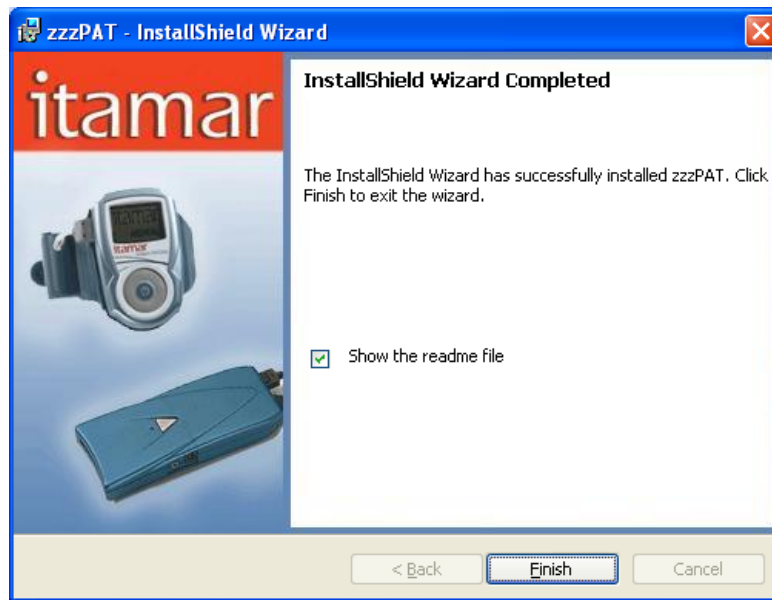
zzzPAT - InstallShield Wizard

itamar

InstallShield Wizard Completed

The InstallShield Wizard has successfully installed zzzPAT. Click Finish to exit the wizard.

Show the readme file

< Back

Finish

Cancel